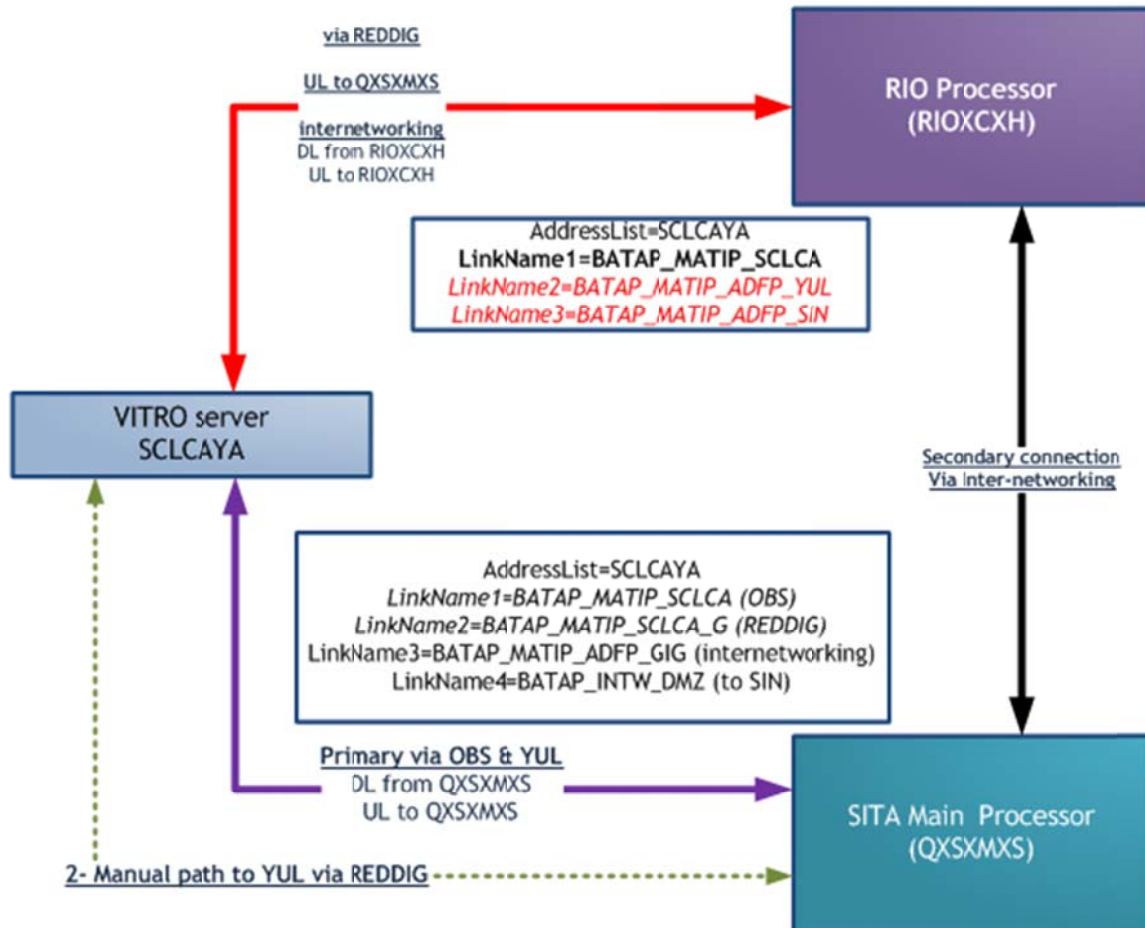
via REDDIG

UL to QXSXMXS

internetworking
DL from RIOXCXH
UL to RIOXCXH

RIO Processor
(RIOXCXH)

AddressList=SCLCAYA
LinkName1=BATAP_MATIP_SCLCA
LinkName2=BATAP_MATIP_ADFP_YUL
LinkName3=BATAP_MATIP_ADFP_SIN

VITRO server
SCLCAYA

Secondary connection
Via inter-networking

AddressList=SCLCAYA
LinkName1=BATAP_MATIP_SCLCA (OBS)
LinkName2=BATAP_MATIP_SCLCA_G (REDDIG)
LinkName3=BATAP_MATIP_ADFP_GIG (internetworking)
LinkName4=BATAP_INTW_DMZ (to SIN)

Primary via OBS & YUL
DL from QXSXMXS
UL to QXSXMXS

SITA Main Processor
(QXSXMXS)

2- Manual path to YUL via REDDIG